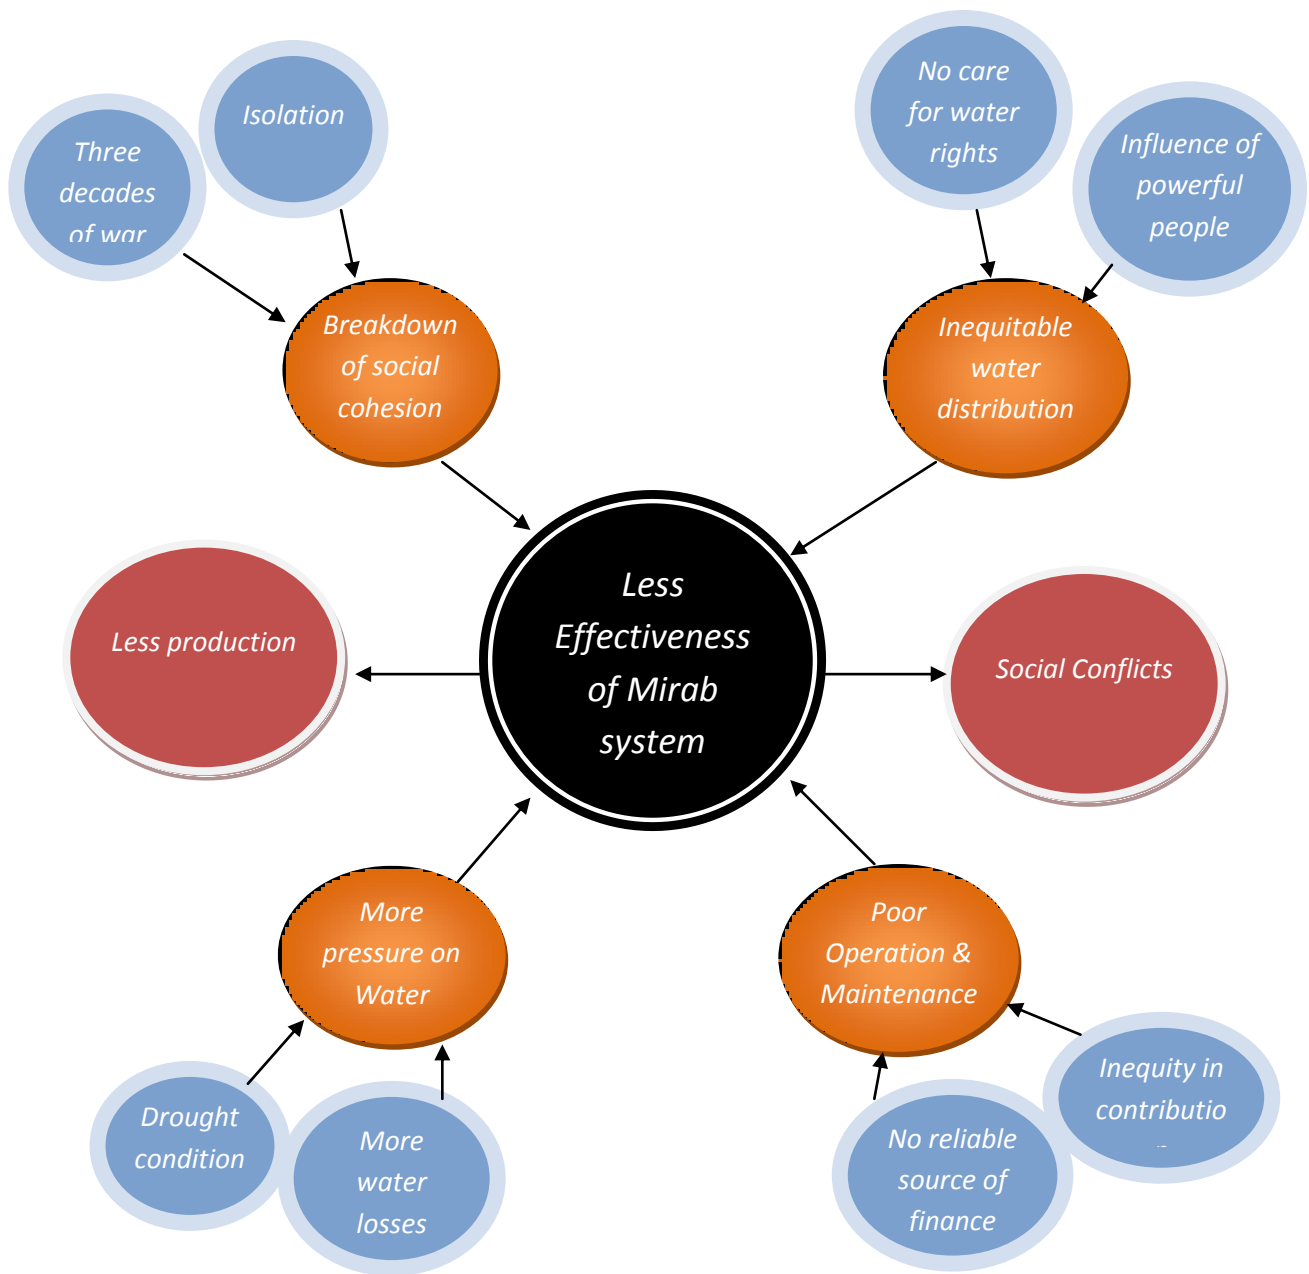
Isolation

Three decades of war

No care for water rights

Influence of powerful people

Breakdown of social cohesion

Inequitable water distribution

Less Effectiveness of Mirab system

Less production

Social Conflicts

More pressure on Water

Poor Operation & Maintenance

Drought condition

More water losses

No reliable source of finance

Inequity in contributio